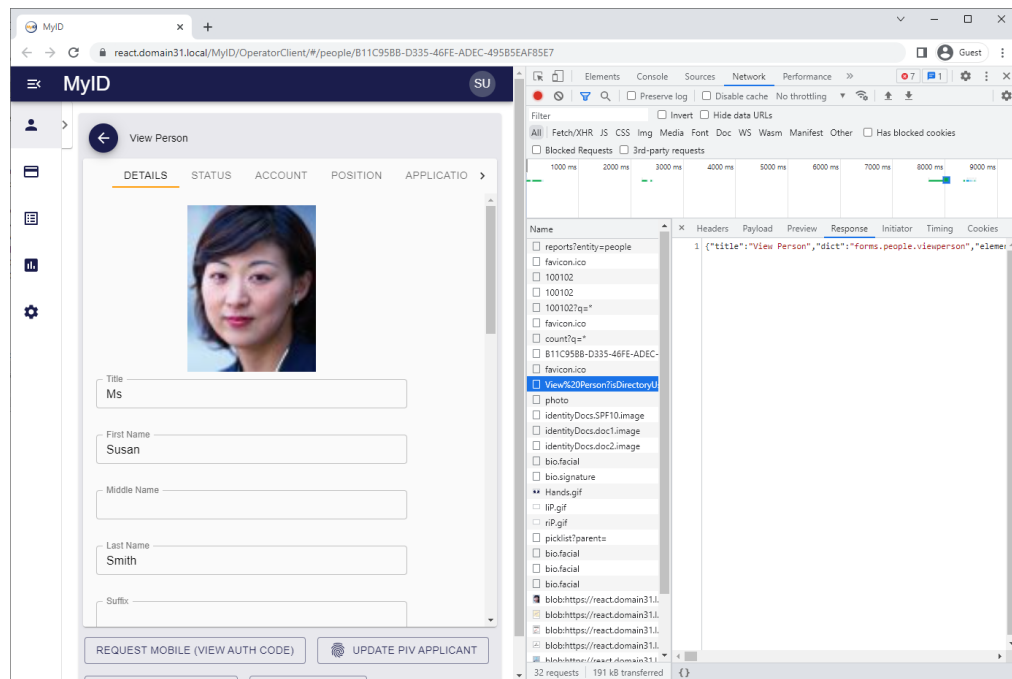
MyID ×  +

react.domain31.local/MyID/OperatorClient/#/people/B11C95BB-D335-46FE-ADEC-495B5EAF85E7

Guest

MyID SU

View Person

DETAILS STATUS ACCOUNT POSITION APPLICATIO

Title
Ms

First Name
Susan

Middle Name

Last Name
Smith

Suffix

REQUEST MOBILE (VIEW AUTH CODE)

UPDATE PIV APPLICANT

Elements Console Sources Network Performance »

7 1

Preserve log Disable cache No throttling

Filter Invert Hide data URLs

All Fetch/XHR JS CSS Img Media Font Doc WS Wasm Manifest Other Has blocked cookies

Blocked Requests 3rd-party requests

1000 ms 2000 ms 3000 ms 4000 ms 5000 ms 6000 ms 7000 ms 8000 ms 9000 ms

Name

× Headers Payload Preview Response Initiator Timing Cookies

1 {"title":"View Person","dict":"forms.people.viewperson","elemer

reports?entity=people
favicon.ico
100102
100102
100102?q="
favicon.ico
count?q="
B11C95BB-D335-46FE-ADEC-
favicon.ico
View%20Person?isDirectoryU
photo
identityDocs.SPF10.image
identityDocs.doc1.image
identityDocs.doc2.image
bio.facial
bio.signature
Hands.gif
liP.gif
riP.gif
picklist?parent=
bio.facial
bio.facial
bio.facial
blob:https://react.domain31.l
blob:https://react.domain31.l
blob:https://react.domain31.l
blob:https://react.domain31.l
blob:https://react.domain31.l

32 requests | 191 kB transferred

{}